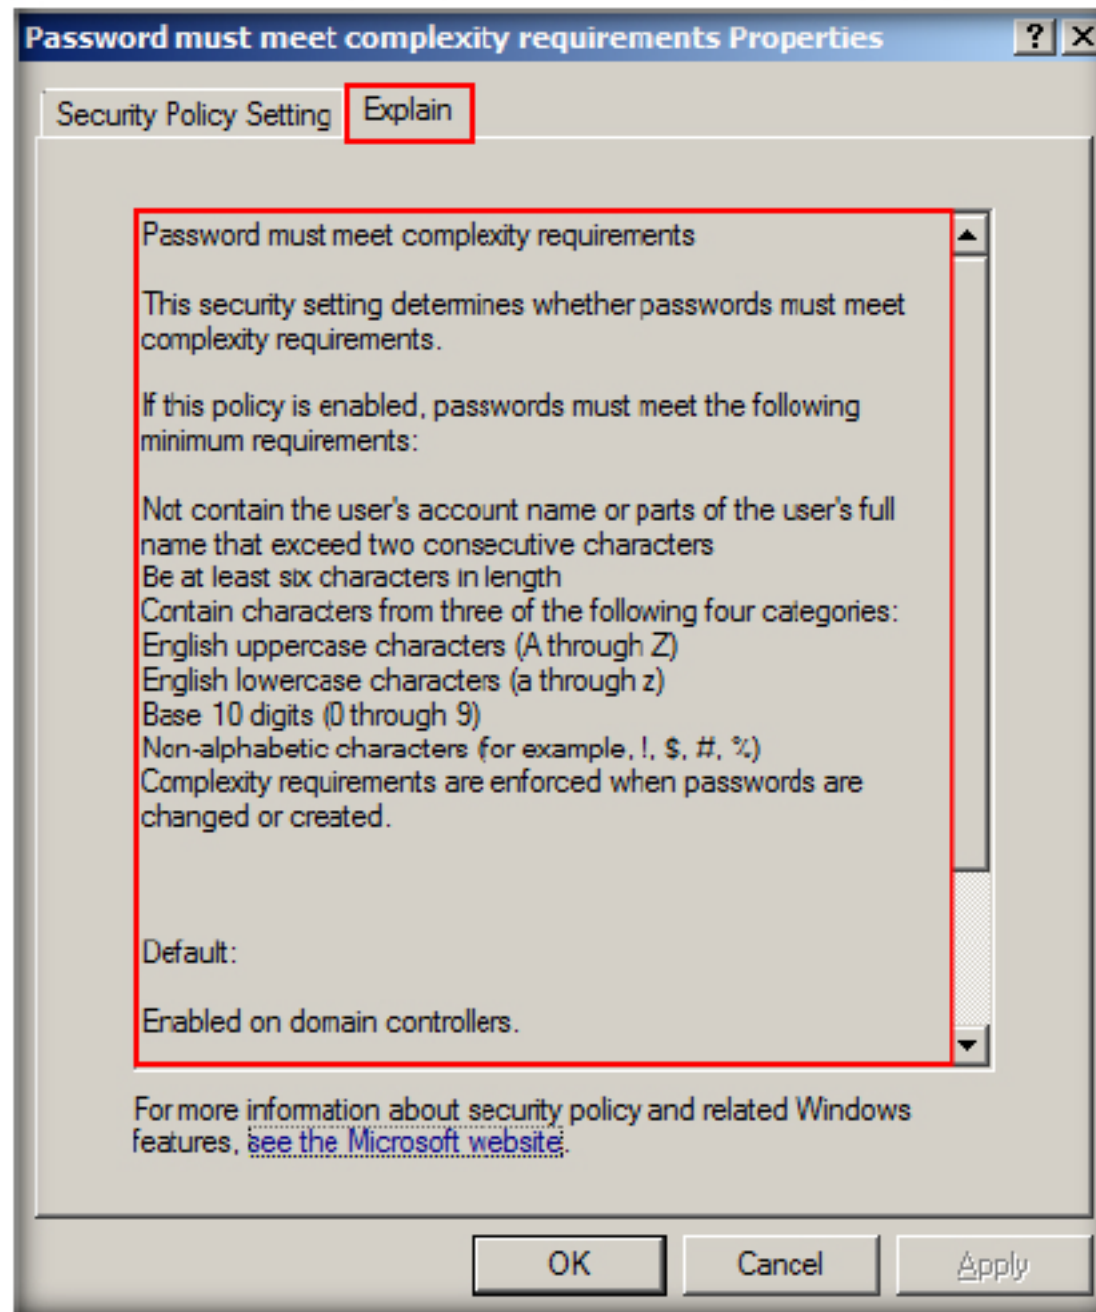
Password must meet complexity requirements Properties

? X

Security Policy Setting

Explain

Password must meet complexity requirements

This security setting determines whether passwords must meet complexity requirements.

If this policy is enabled, passwords must meet the following minimum requirements:

Not contain the user's account name or parts of the user's full name that exceed two consecutive characters
Be at least six characters in length
Contain characters from three of the following four categories:
English uppercase characters (A through Z)
English lowercase characters (a through z)
Base 10 digits (0 through 9)
Non-alphabetic characters (for example, !, $, #, %)
Complexity requirements are enforced when passwords are changed or created.

Default:

Enabled on domain controllers.

For more information about security policy and related Windows features, see the Microsoft website.

OK

Cancel

Apply